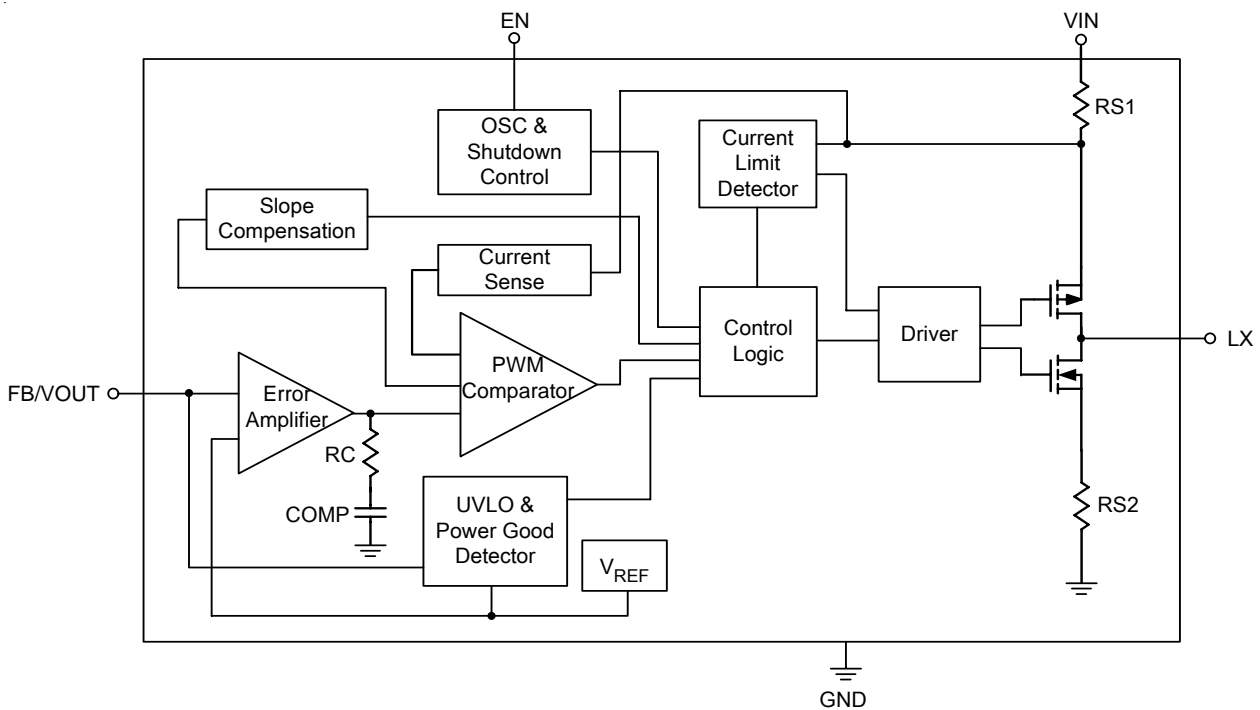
EN

VIN

RS1

OSC & Shutdown Control

Current Limit Detector

Slope Compensation

Current Sense

Control Logic

Driver

LX

PWM Comparator

FB/VOUT

Error Amplifier

RC

COMP

UVLO & Power Good Detector

$V_{REF}$

RS2

GND